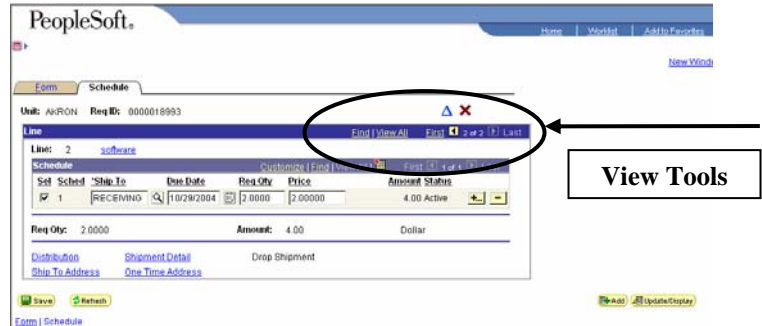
PeopleSoft.

Home | Worklist | Add to Favorites

New Windo

Form | Schedule

Unit: AKRON Req ID: 0000018993

Line

Find | View All First 2 of 2 Last

Line: 2 software

Schedule

Customize | Find | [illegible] First 1 of 1 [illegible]

| Sel | Sched | *Ship To | Due Date | Req Qty | Price | Amount | Status |
|---|---|---|---|---|---|---|---|
| ☑ | 1 | RECEIVING | 10/29/2004 | 2.0000 | 2.00000 | 4.00 | Active |

Req Qty: 2.0000 Amount: 4.00 Dollar

Distribution Shipment Detail Drop Shipment
Ship To Address One Time Address

Save Refresh

Add Update/Display

Form | Schedule

View Tools